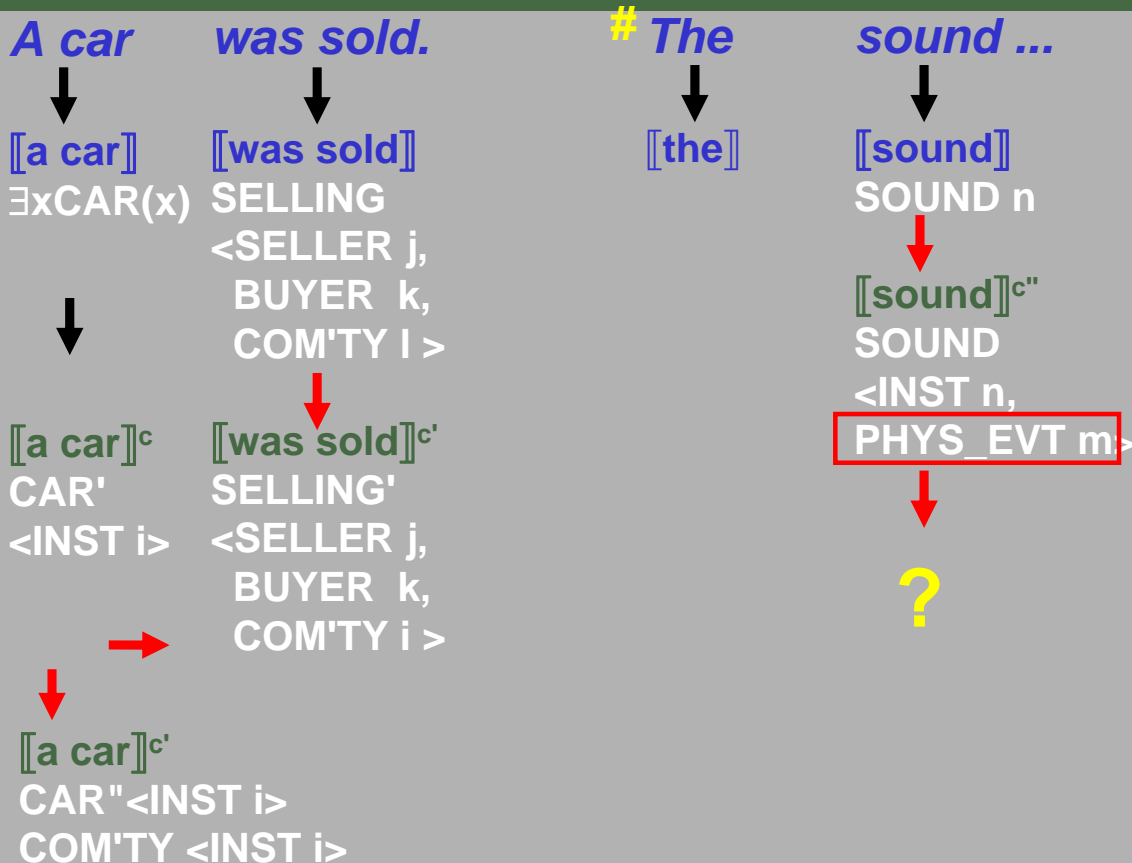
A car was sold. # The sound ...

⟦a car⟧
∃xCAR(x)

⟦was sold⟧
SELLING
<SELLER j,
BUYER k,
COM'TY l >

⟦the⟧

⟦sound⟧
SOUND n

⟦sound⟧$^{c''}$
SOUND
<INST n,
PHYS_EVT m>

⟦a car⟧$^{c}$
CAR'
<INST i>

⟦was sold⟧$^{c'}$
SELLING'
<SELLER j,
BUYER k,
COM'TY i >

?

⟦a car⟧$^{c'}$
CAR"<INST i>
COM'TY <INST i>